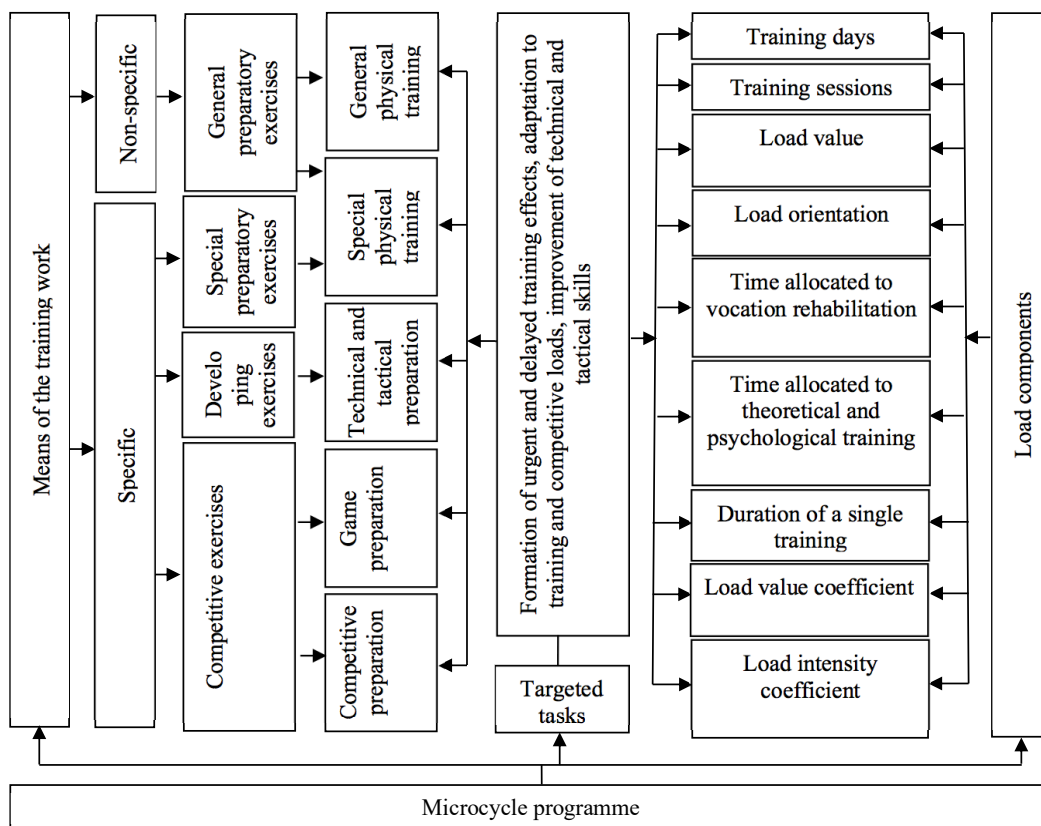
Means of the training work

Non-specific

Specific

General preparatory exercises

Special preparatory exercises

Develo ping exercises

Competitive exercises

General physical training

Special physical training

Technical and tactical preparation

Game preparation

Competitive preparation

Formation of urgent and delayed training effects, adaptation to training and competitive loads, improvement of technical and tactical skills

Targeted tasks

Training days

Training sessions

Load value

Load orientation

Time allocated to vocation rehabilitation

Time allocated to theoretical and psychological training

Duration of a single training

Load value coefficient

Load intensity coefficient

Load components

Microcycle programme